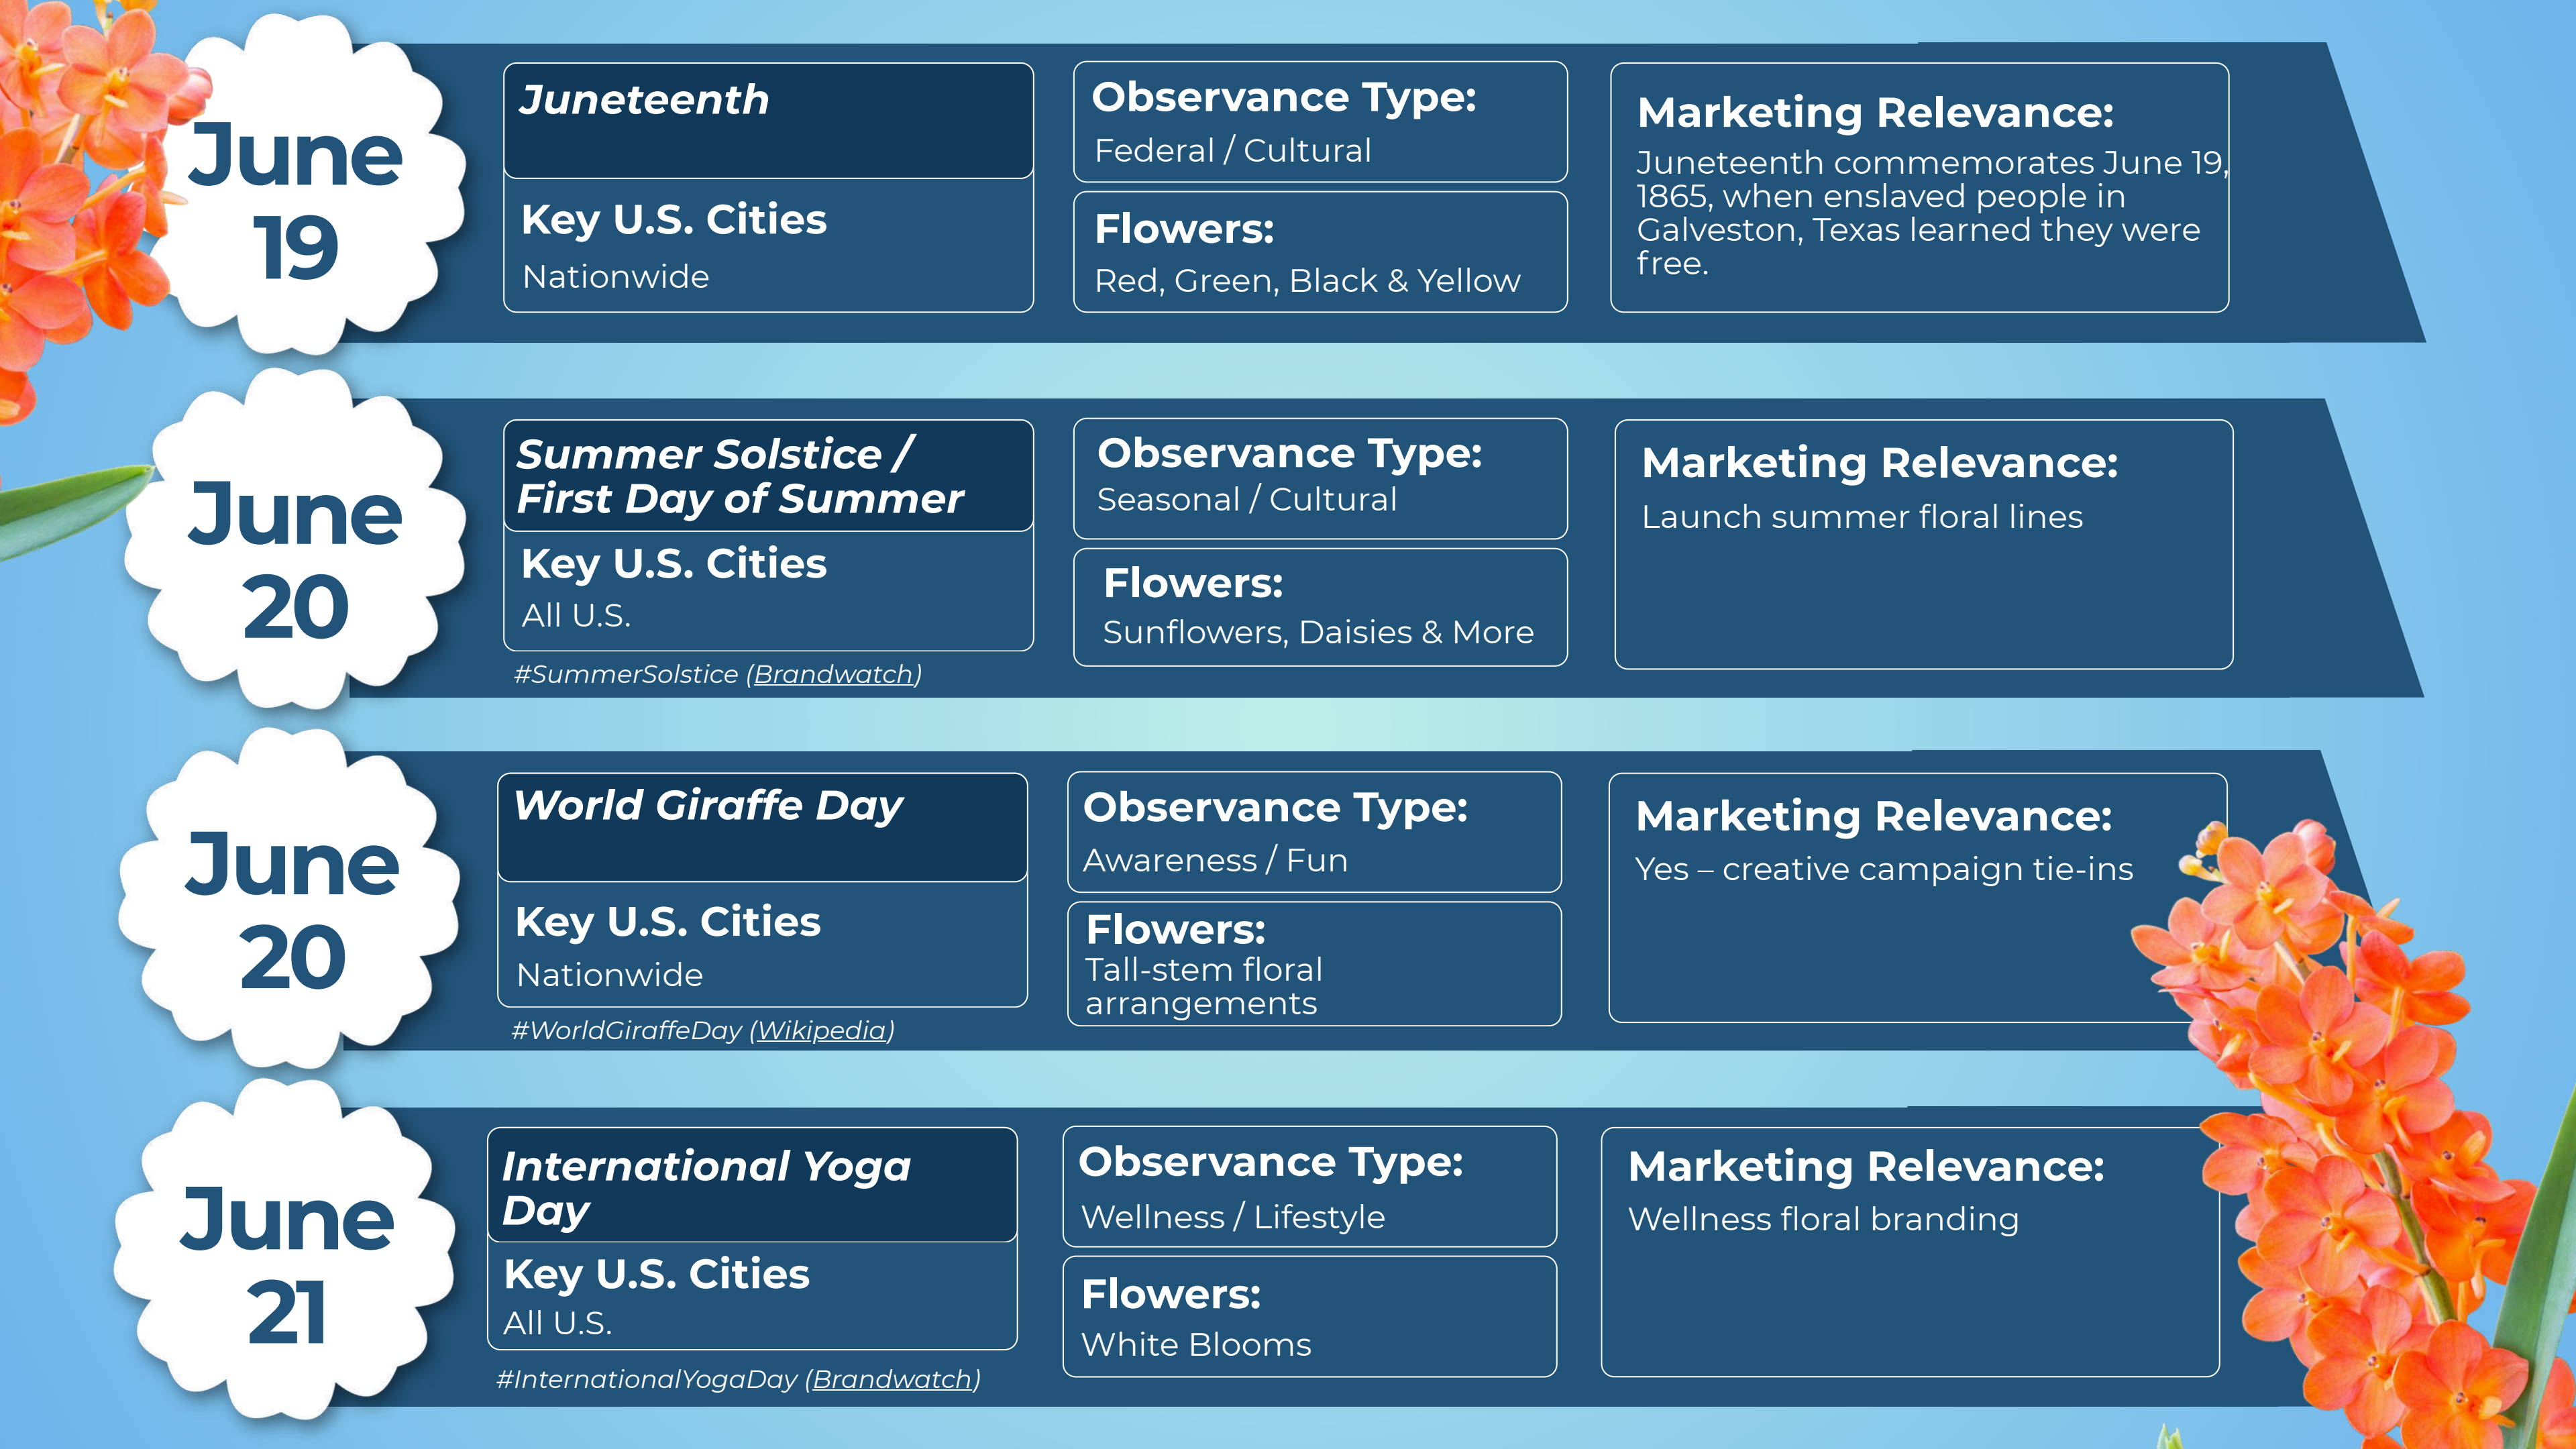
June 19

Juneteenth

Key U.S. Cities
Nationwide

Observance Type:
Federal / Cultural

Flowers:
Red, Green, Black & Yellow

Marketing Relevance:
Juneteenth commemorates June 19, 1865, when enslaved people in Galveston, Texas learned they were free.

June 20

Summer Solstice / First Day of Summer

Key U.S. Cities
All U.S.

#SummerSolstice (Brandwatch)

Observance Type:
Seasonal / Cultural

Flowers:
Sunflowers, Daisies & More

Marketing Relevance:
Launch summer floral lines

June 20

World Giraffe Day

Key U.S. Cities
Nationwide

#WorldGiraffeDay (Wikipedia)

Observance Type:
Awareness / Fun

Flowers:
Tall-stem floral arrangements

Marketing Relevance:
Yes – creative campaign tie-ins

June 21

International Yoga Day

Key U.S. Cities
All U.S.

#InternationalYogaDay (Brandwatch)

Observance Type:
Wellness / Lifestyle

Flowers:
White Blooms

Marketing Relevance:
Wellness floral branding